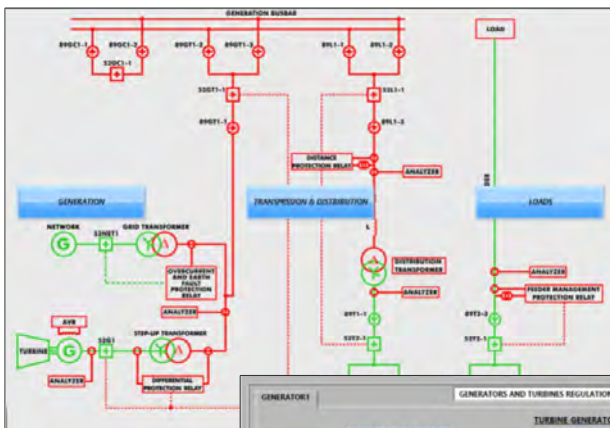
GENERATION BUSBAR

89GC1-1

89GC1-2

52GC1-1

89GT1-2

89GT1-3

89L1-1

89L1-2

LOAD

52GT1-1

52L1-1

89GT1-1

89L1-3

DISTANCE PROTECTION RELAY

ANALYZER

GENERATION

TRANSMISSION & DISTRIBUTION

LOADS

NETWORK

GRID TRANSFORMER

52NET1

OVERCURRENT AND EARTH FAULT PROTECTION RELAY

DISTRIBUTION TRANSFORMER

ANALYZER

ANALYZER

ANALYZER

FEEDER MANAGEMENT PROTECTION RELAY

AVR

STEP-UP TRANSFORMER

TURBINE

52G1

89T1-1

89T2-2

52T2-1

52T2-1

ANALYZER

DIFFERENTIAL PROTECTION RELAY

GENERATOR1

GENERATORS AND TURBINES REGULATION

TURBINE GENERATO